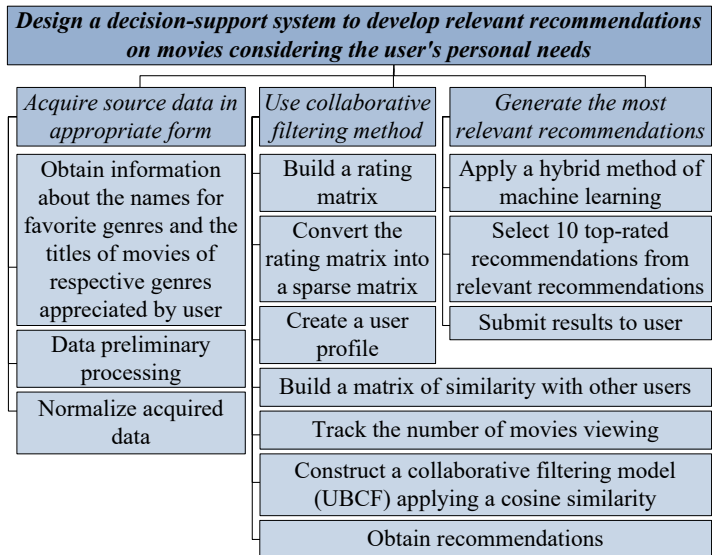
Design a decision-support system to develop relevant recommendations on movies considering the user's personal needs

Acquire source data in appropriate form

Obtain information about the names for favorite genres and the titles of movies of respective genres appreciated by user

Data preliminary processing

Normalize acquired data

Use collaborative filtering method

Build a rating matrix

Convert the rating matrix into a sparse matrix

Create a user profile

Build a matrix of similarity with other users

Track the number of movies viewing

Construct a collaborative filtering model (UBCF) applying a cosine similarity

Obtain recommendations

Generate the most relevant recommendations

Apply a hybrid method of machine learning

Select 10 top-rated recommendations from relevant recommendations

Submit results to user